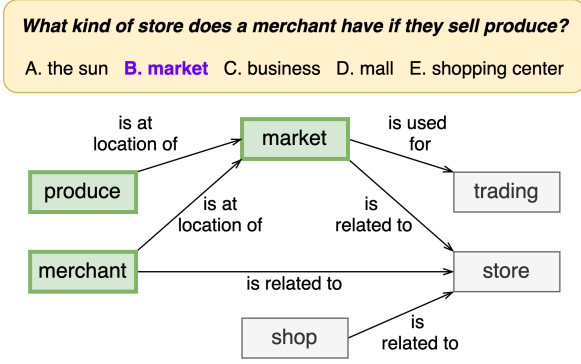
What kind of store does a merchant have if they sell produce?

A. the sun B. market C. business D. mall E. shopping center

is at location of

market

is used for

produce

trading

is at location of

is related to

merchant

is related to

store

shop

is related to